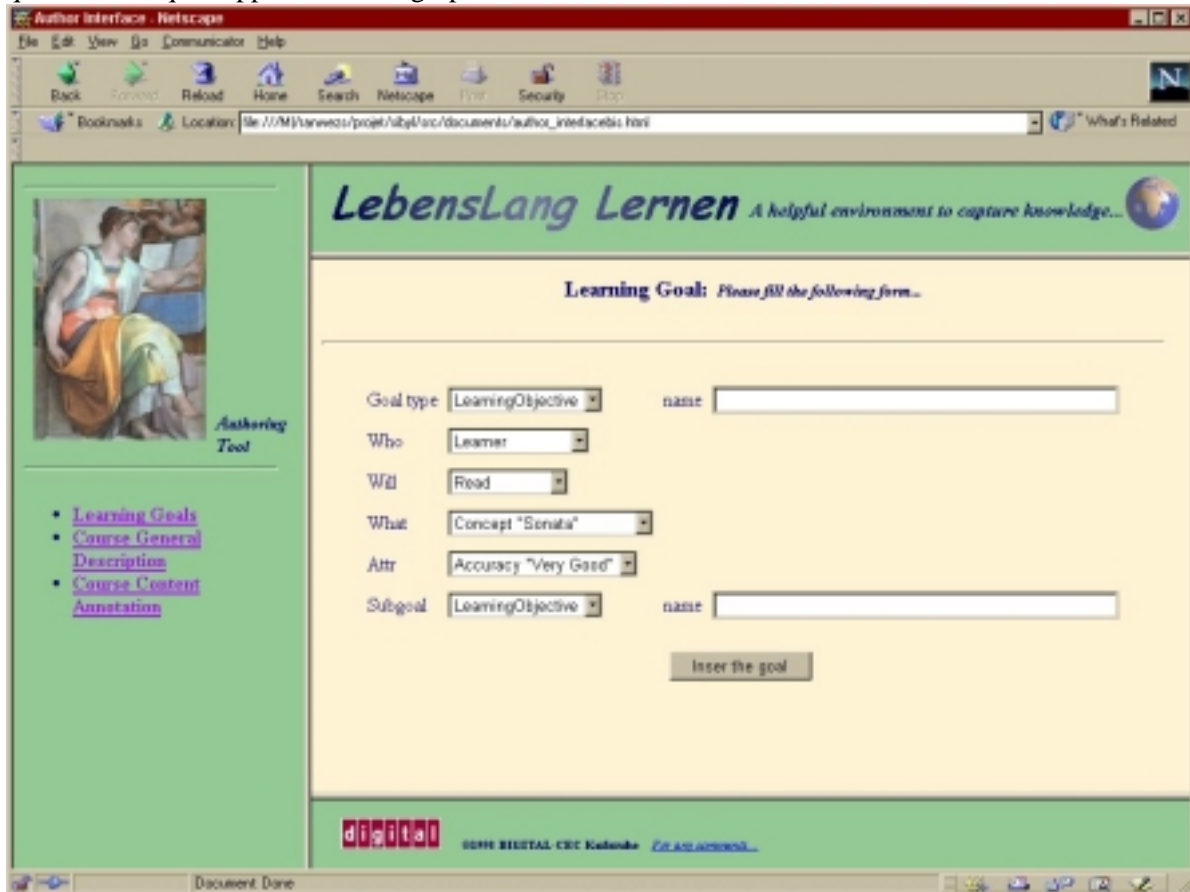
Author Interface - Netscape

File Edit View Go Communicator Help

Back Forward Reload Home Search Netscape Print Security Stop

Bookmarks Location: file:///M|/sarweezo/projet/sibyl/src/documents/author_interfacebis.html

What's Related

Authoring Tool

• Learning Goals
• Course General Description
• Course Content Annotation

LebensLang Lernen A helpful environment to capture knowledge...

Learning Goal: Please fill the following form...

Goal type LearningObjective name

Who Learner

Will Read

What Concept "Sonata"

Attr Accuracy "Very Good"

Subgoal LearningObjective name

Inser the goal

digital

©1998 DIGITAL CEC Karlsruhe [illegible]

Document: Done